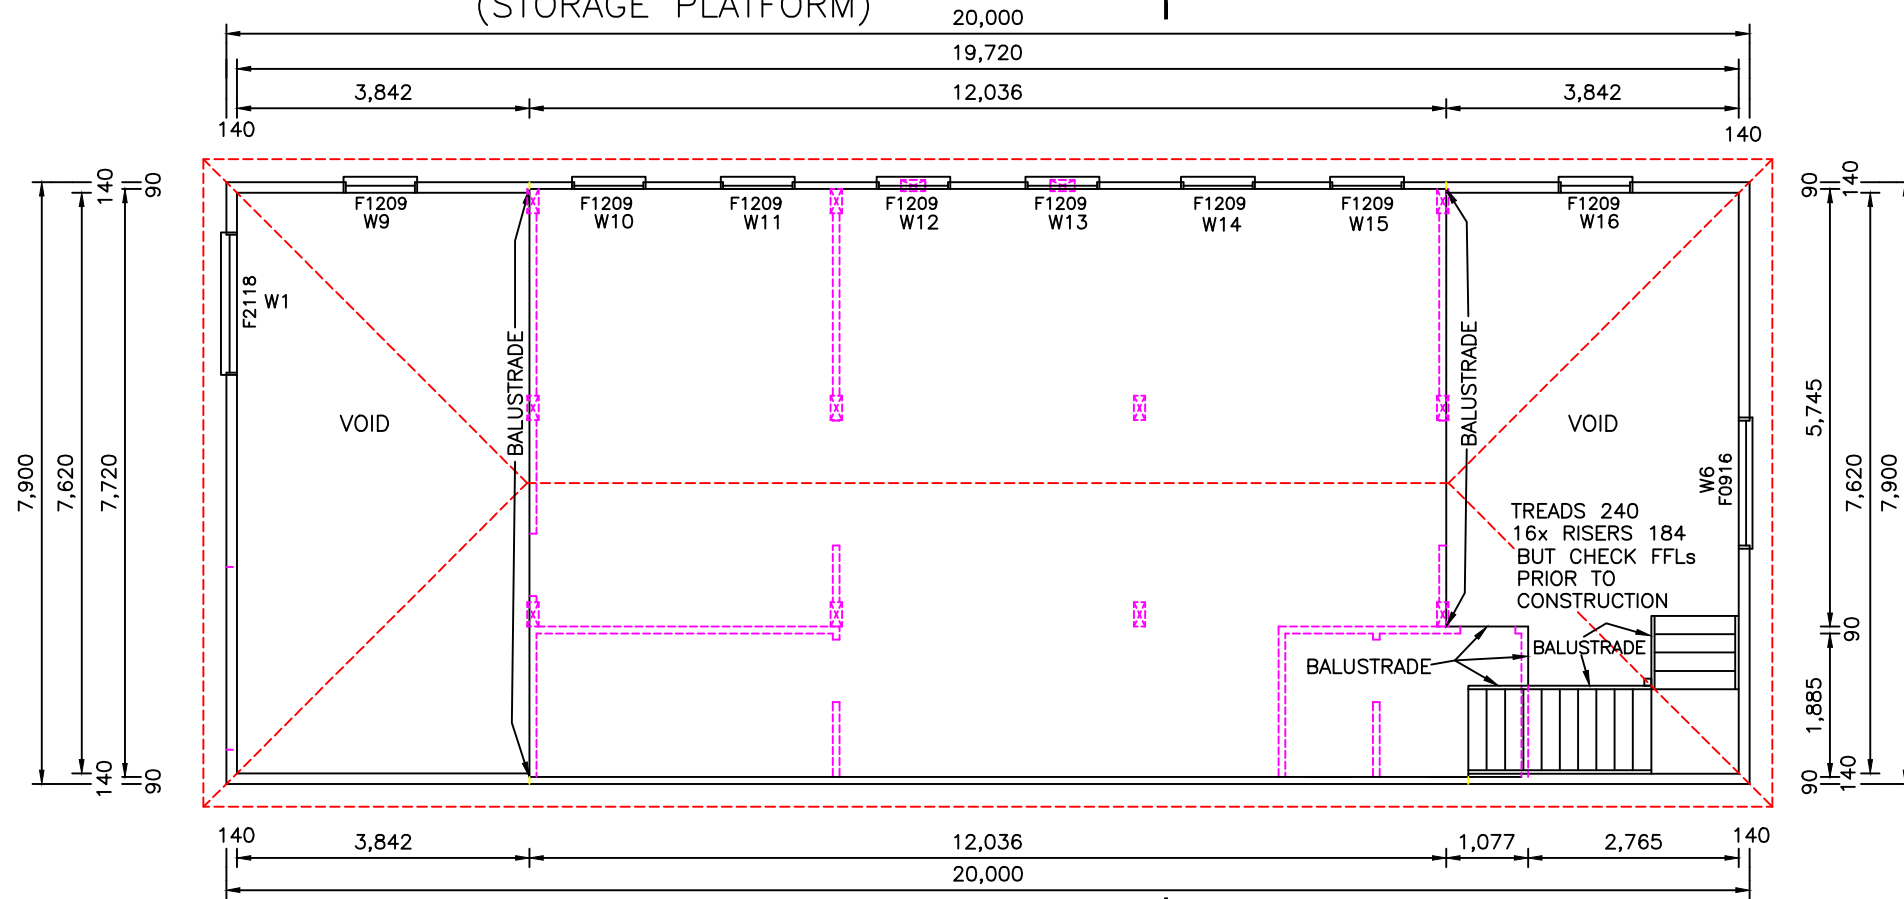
(STORAGE PLATFORM)

20,000
19,720
3,842
12,036
3,842
140
140

F1209 W9
F1209 W10
F1209 W11
F1209 W12
F1209 W13
F1209 W14
F1209 W15
F1209 W16

F2118 W1
VOID
BALUSTRADE
BALUSTRADE
VOID
W6 F0916

TREADS 240
16x RISERS 184
BUT CHECK FFLs
PRIOR TO
CONSTRUCTION

BALUSTRADE
BALUSTRADE

7,900
7,620
7,720
140
90
140
90

90
140
5,745
7,620
7,900
90
1,885
90
140

140
3,842
12,036
1,077
2,765
140
20,000